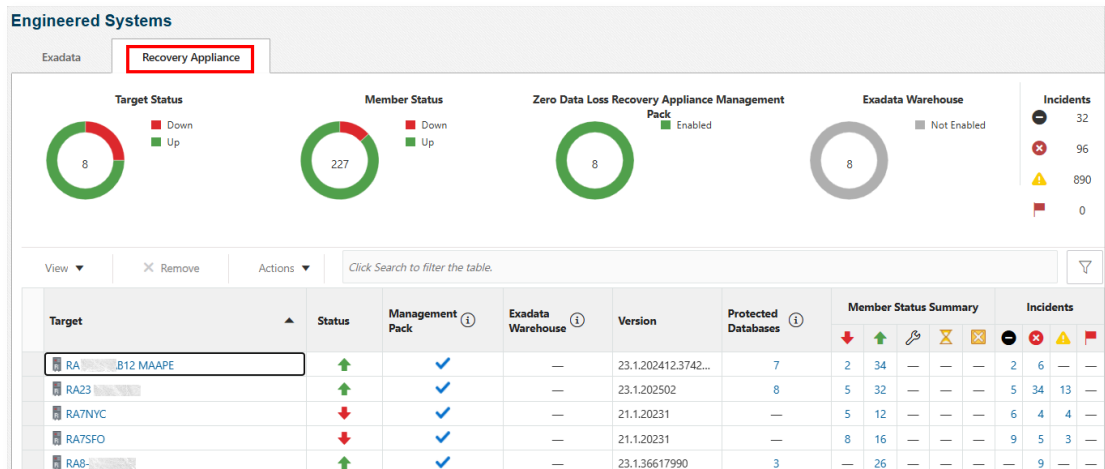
Engineered Systems

Exadata | Recovery Appliance

Target Status
Down
Up
8

Member Status
Down
Up
227

Zero Data Loss Recovery Appliance Management Pack
Enabled
8

Exadata Warehouse
Not Enabled
8

Incidents
32
96
890
0

View ▼ | ✕ Remove | Actions ▼ | Click Search to filter the table.

| Target | Status | Management Pack | Exadata Warehouse | Version | Protected Databases | Member Status Summary | | | | | Incidents | | | |
|---|---|---|---|---|---|---|---|---|---|---|---|---|---|---|
| RA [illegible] .B12 MAAPE | ↑ | ✓ | — | 23.1.202412.3742... | 7 | 2 | 34 | — | — | — | 2 | 6 | — | — |
| RA23 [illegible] | ↑ | ✓ | — | 23.1.202502 | 8 | 5 | 32 | — | — | — | 5 | 34 | 13 | — |
| RA7NYC | ↓ | ✓ | — | 21.1.20231 | — | 5 | 12 | — | — | — | 6 | 4 | 4 | — |
| RA7SFO | ↓ | ✓ | — | 21.1.20231 | — | 8 | 16 | — | — | — | 9 | 5 | 3 | — |
| RA8- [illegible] | ↑ | ✓ | — | 23.1.36617990 | 3 | — | 26 | — | — | — | — | 9 | — | — |